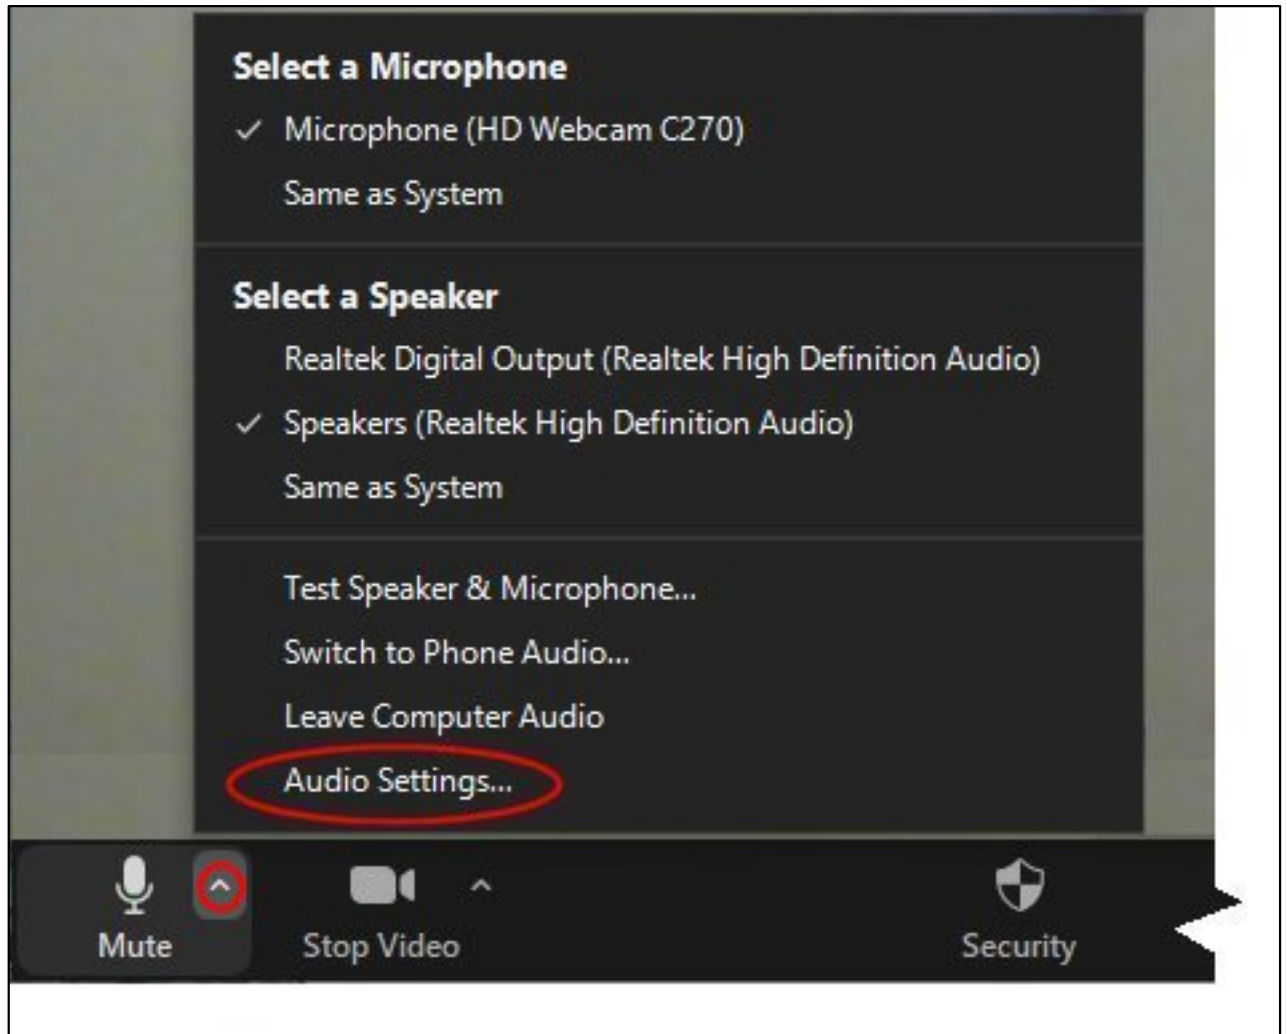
Select a Microphone

✓ Microphone (HD Webcam C270)

Same as System

Select a Speaker

Realtek Digital Output (Realtek High Definition Audio)

✓ Speakers (Realtek High Definition Audio)

Same as System

Test Speaker & Microphone...

Switch to Phone Audio...

Leave Computer Audio

Audio Settings...

Mute

Stop Video

Security